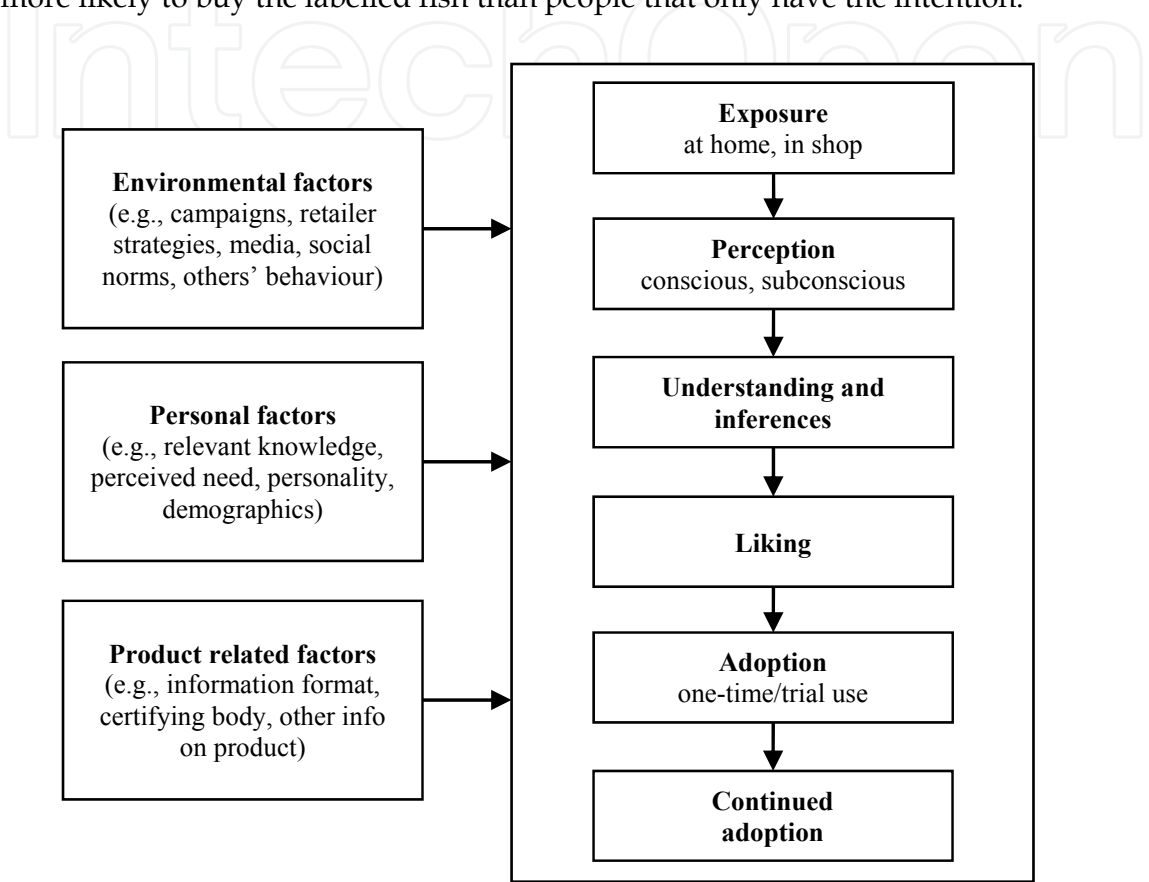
more likely to buy the labelled fish than people that only have the intention.

IntechOpen

Environmental factors
(e.g., campaigns, retailer strategies, media, social norms, others' behaviour)

Personal factors
(e.g., relevant knowledge, perceived need, personality, demographics)

Product related factors
(e.g., information format, certifying body, other info on product)

Exposure
at home, in shop

Perception
conscious, subconscious

Understanding and inferences

Liking

Adoption
one-time/trial use

Continued adoption